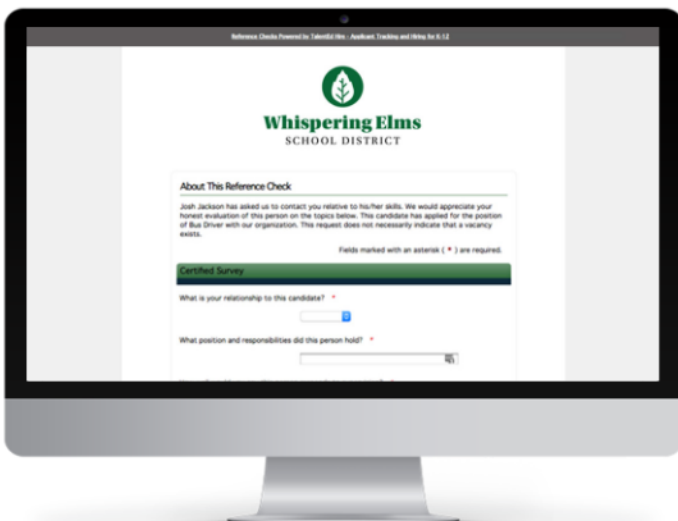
Reference Checks Powered by TalentEd Hire - Applicant Tracking and Hiring for K-12

Whispering Elms
SCHOOL DISTRICT

About This Reference Check

Josh Jackson has asked us to contact you relative to his/her skills. We would appreciate your honest evaluation of this person on the topics below. This candidate has applied for the position of Bus Driver with our organization. This request does not necessarily indicate that a vacancy exists.

Fields marked with an asterisk ( * ) are required.

Certified Survey

What is your relationship to this candidate? *

What position and responsibilities did this person hold? *

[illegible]